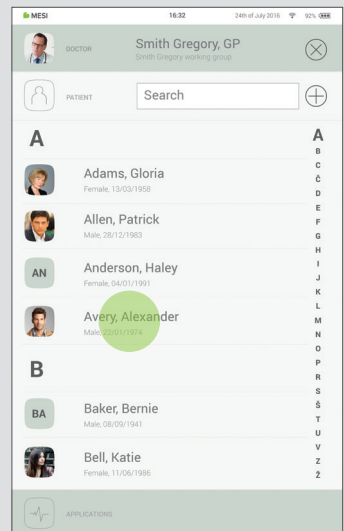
MESI 16:32 24th of July 2016 92%

DOCTOR Smith Gregory, GP
Smith Gregory working group

PATIENT Search

A

Adams, Gloria
Female, 13/03/1958

Allen, Patrick
Male, 28/12/1983

AN Anderson, Haley
Female, 04/01/1991

Avery, Alexander
Male, 22/01/1974

B

BA Baker, Bernie
Male, 08/09/1941

Bell, Katie
Female, 11/06/1986

APPLICATIONS

A
B
C
Č
D
E
F
G
H
I
J
K
L
M
N
O
P
R
S
Š
T
U
V
Z
Ž